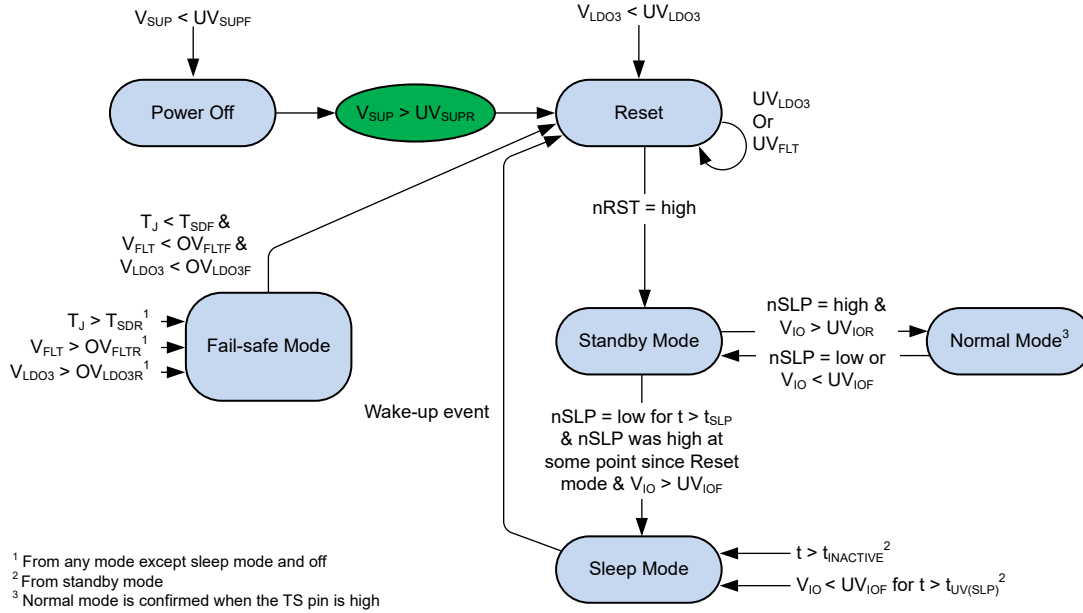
$V_{SUP}$ < $UV_{SUPF}$

Power Off

$V_{SUP}$ > $UV_{SUPR}$

$V_{LDO3}$ < $UV_{LDO3}$

Reset

$UV_{LDO3}$ Or $UV_{FLT}$

nRST = high

$T_J$ < $T_{SDF}$ & $V_{FLT}$ < $OV_{FLTF}$ & $V_{LDO3}$ < $OV_{LDO3F}$

$T_J$ > $T_{SDR}^1$

$V_{FLT}$ > $OV_{FLTR}^1$

$V_{LDO3}$ > $OV_{LDO3R}^1$

Fail-safe Mode

Standby Mode

nSLP = high & $V_{IO}$ > $UV_{IOR}$

nSLP = low or $V_{IO}$ < $UV_{IOF}$

Normal Mode$^3$

Wake-up event

nSLP = low for t > $t_{SLP}$ & nSLP was high at some point since Reset mode & $V_{IO}$ > $UV_{IOF}$

Sleep Mode

t > $t_{INACTIVE}^2$

$V_{IO}$ < $UV_{IOF}$ for t > $t_{UV(SLP)}^2$

$^1$ From any mode except sleep mode and off
$^2$ From standby mode
$^3$ Normal mode is confirmed when the TS pin is high